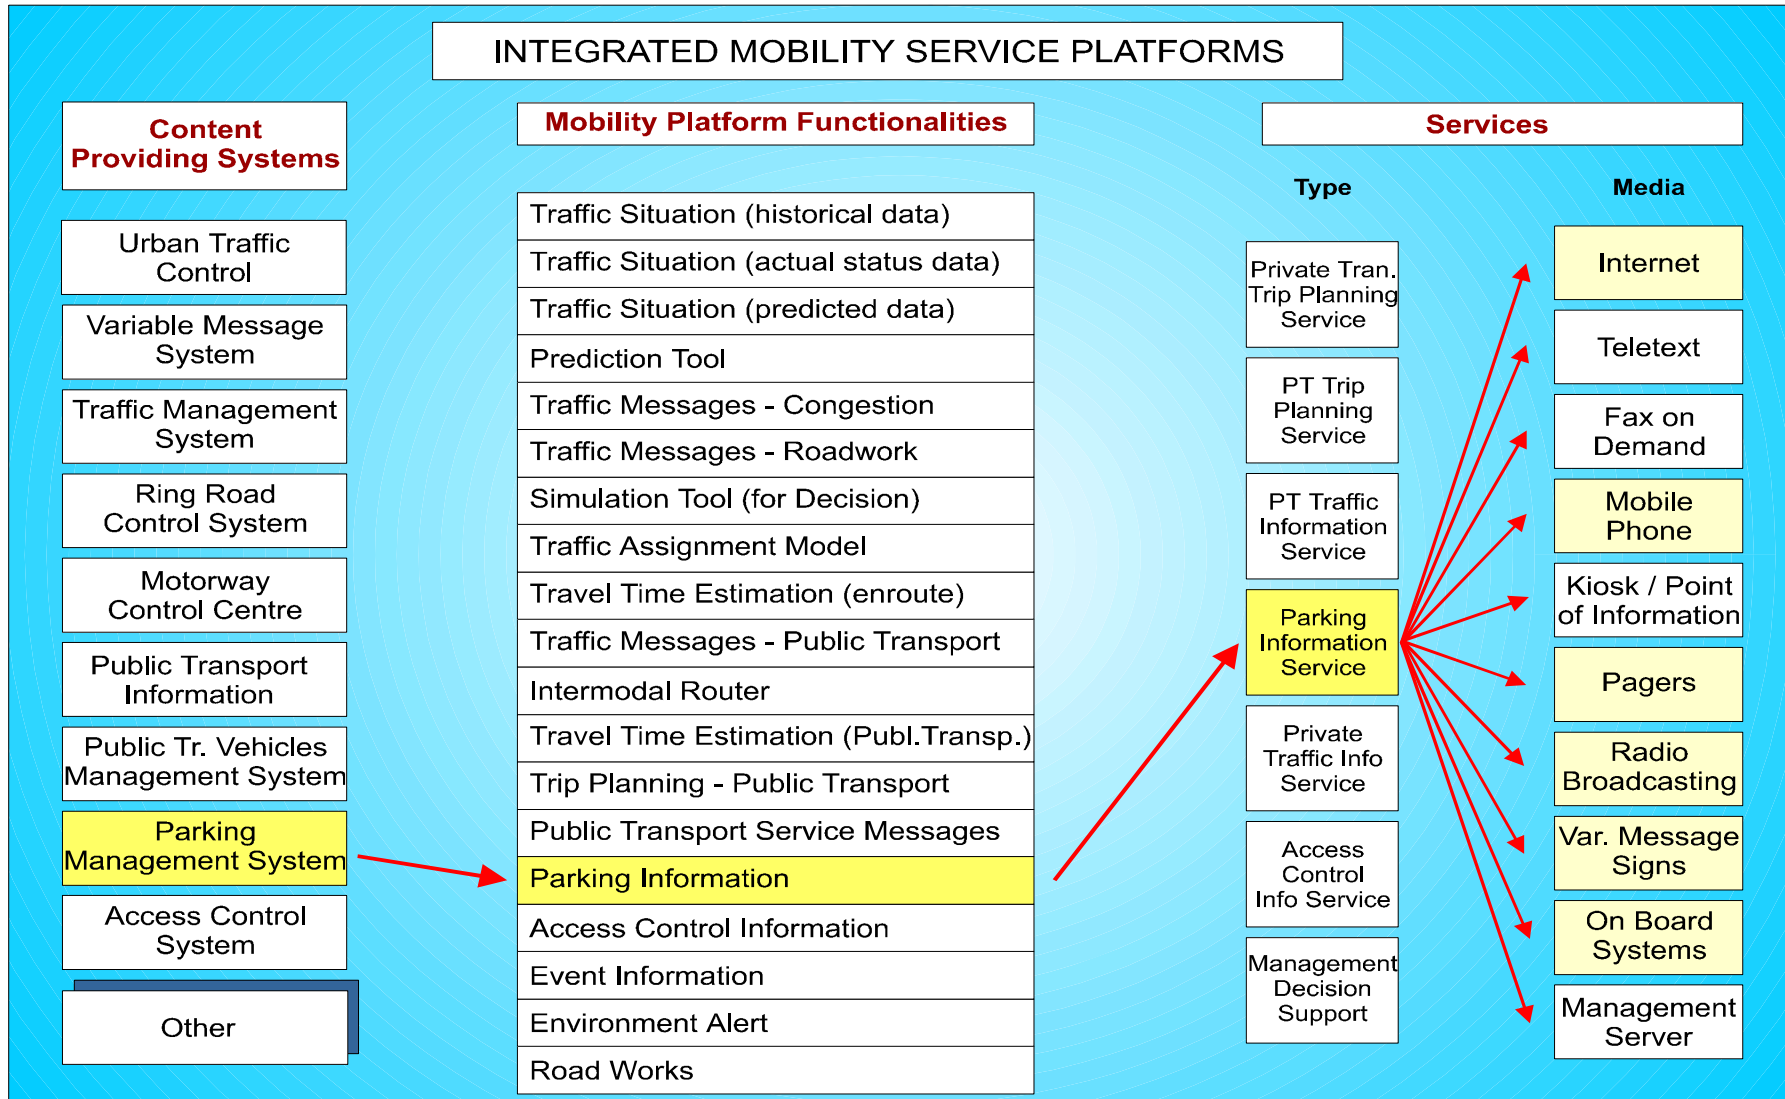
INTEGRATED MOBILITY SERVICE PLATFORMS

Content Providing Systems

Urban Traffic Control

Variable Message System

Traffic Management System

Ring Road Control System

Motorway Control Centre

Public Transport Information

Public Tr. Vehicles Management System

Parking Management System

Access Control System

Other

Mobility Platform Functionalities

Traffic Situation (historical data)

Traffic Situation (actual status data)

Traffic Situation (predicted data)

Prediction Tool

Traffic Messages - Congestion

Traffic Messages - Roadwork

Simulation Tool (for Decision)

Traffic Assignment Model

Travel Time Estimation (enroute)

Traffic Messages - Public Transport

Intermodal Router

Travel Time Estimation (Publ.Transp.)

Trip Planning - Public Transport

Public Transport Service Messages

Parking Information

Access Control Information

Event Information

Environment Alert

Road Works

Services

Type

Private Tran. Trip Planning Service

PT Trip Planning Service

PT Traffic Information Service

Parking Information Service

Private Traffic Info Service

Access Control Info Service

Management Decision Support

Media

Internet

Teletext

Fax on Demand

Mobile Phone

Kiosk / Point of Information

Pagers

Radio Broadcasting

Var. Message Signs

On Board Systems

Management Server